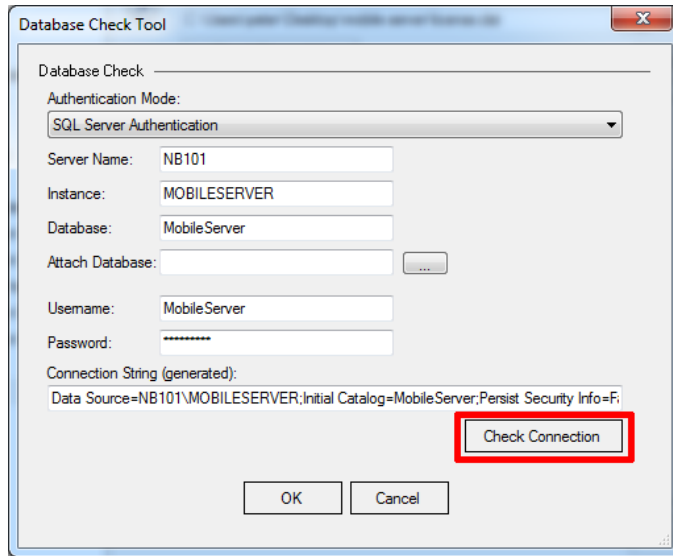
Database Check Tool

Database Check

Authentication Mode:

SQL Server Authentication

Server Name: NB101

Instance: MOBILESERVER

Database: MobileServer

Attach Database:

...

Username: MobileServer

Password: **********

Connection String (generated):

Data Source=NB101\MOBILESERVER;Initial Catalog=MobileServer;Persist Security Info=F

Check Connection

OK

Cancel